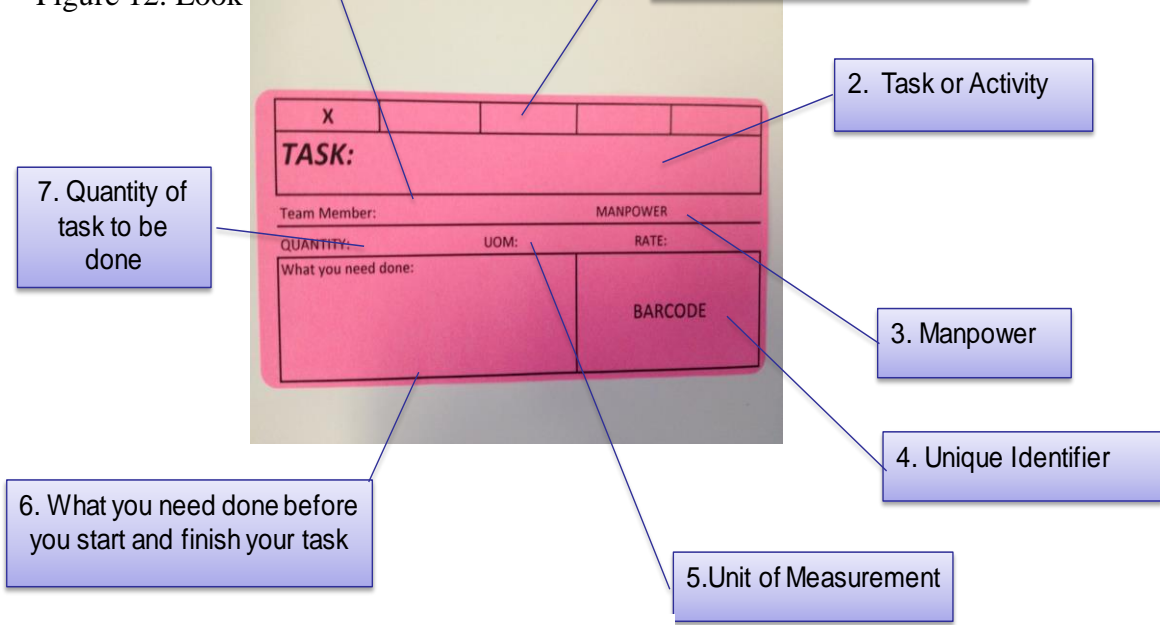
Figure 12. Look

X

TASK:

Team Member:

MANPOWER

QUANTITY:

UOM:

RATE:

What you need done:

BARCODE

2. Task or Activity

7. Quantity of task to be done

3. Manpower

4. Unique Identifier

6. What you need done before you start and finish your task

5.Unit of Measurement